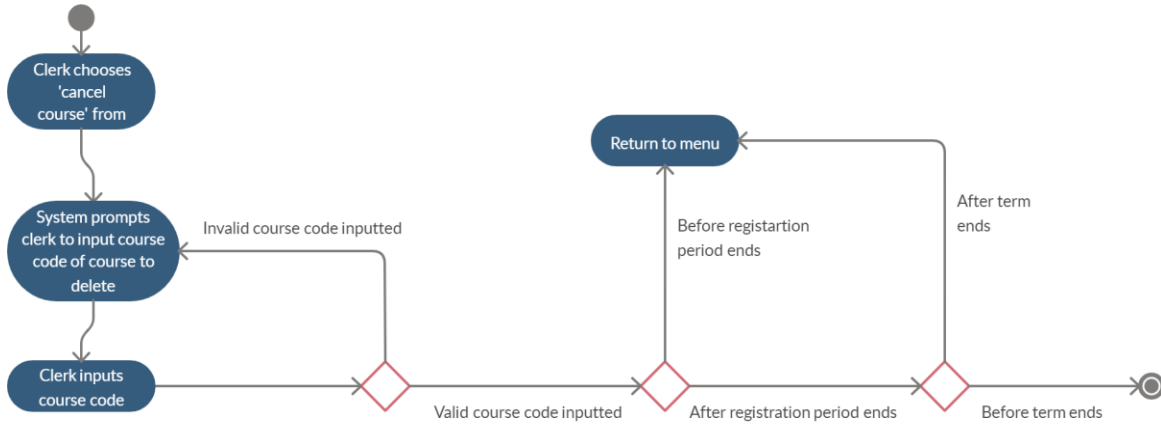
Clerk chooses 'cancel course' from

Return to menu

System prompts clerk to input course code of course to delete

Invalid course code inputted

Before registartion period ends

After term ends

Clerk inputs course code

Valid course code inputted

After registration period ends

Before term ends